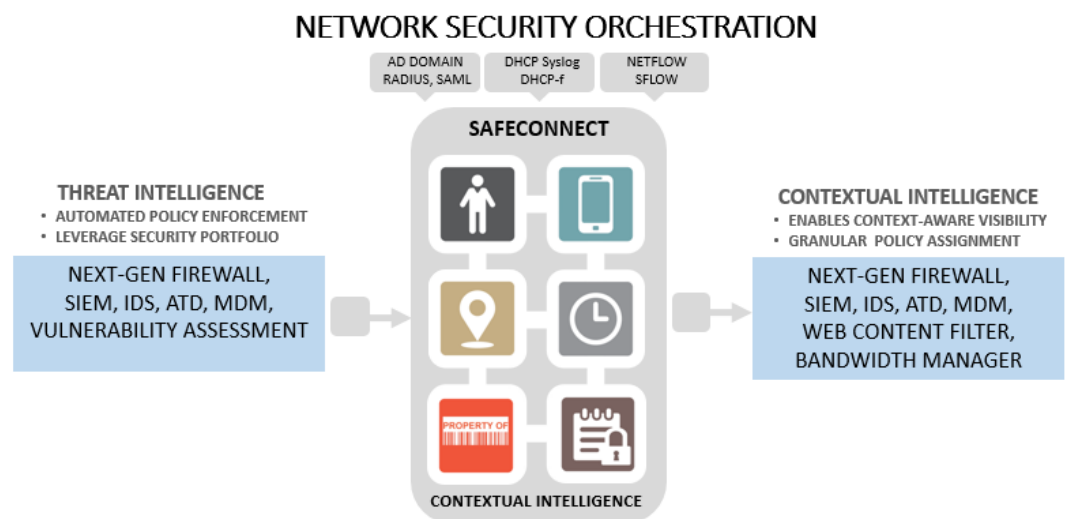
NETWORK SECURITY ORCHESTRATION

AD DOMAIN RADIUS, SAML

DHCP Syslog DHCP-f

NETFLOW SFLOW

SAFECONNECT

THREAT INTELLIGENCE
• AUTOMATED POLICY ENFORCEMENT
• LEVERAGE SECURITY PORTFOLIO

NEXT-GEN FIREWALL, SIEM, IDS, ATD, MDM, VULNERABILITY ASSESSMENT

PROPERTY OF

CONTEXTUAL INTELLIGENCE

CONTEXTUAL INTELLIGENCE
• ENABLES CONTEXT-AWARE VISIBILITY
• GRANULAR POLICY ASSIGNMENT

NEXT-GEN FIREWALL, SIEM, IDS, ATD, MDM, WEB CONTENT FILTER, BANDWIDTH MANAGER